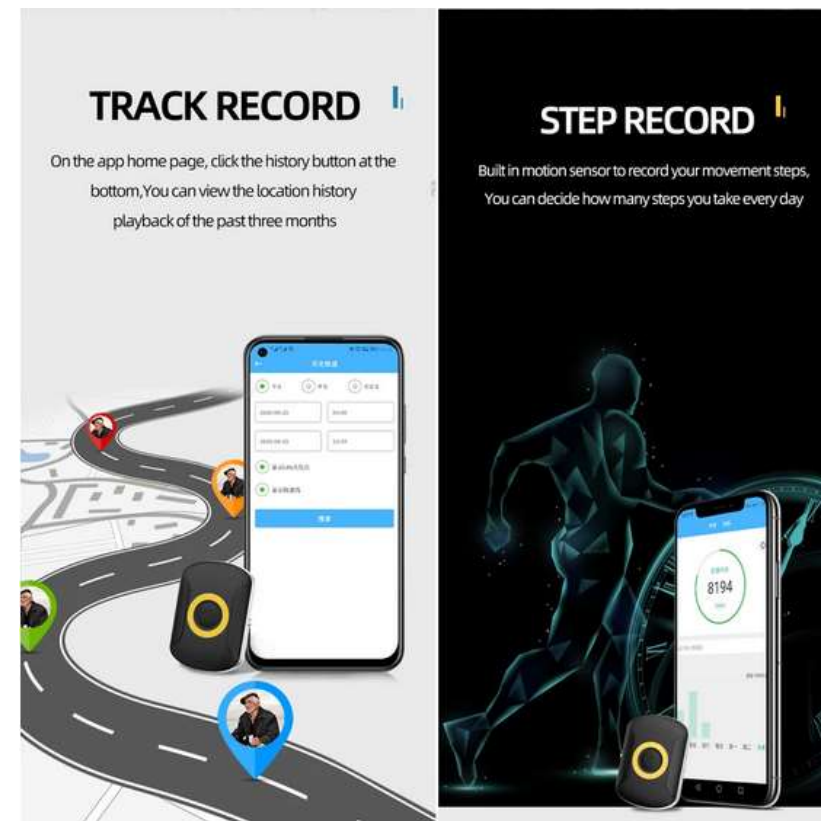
TRACK RECORD

On the app home page, click the history button at the bottom,You can view the location history playback of the past three months

STEP RECORD

Built in motion sensor to record your movement steps, You can decide how many steps you take every day

8194